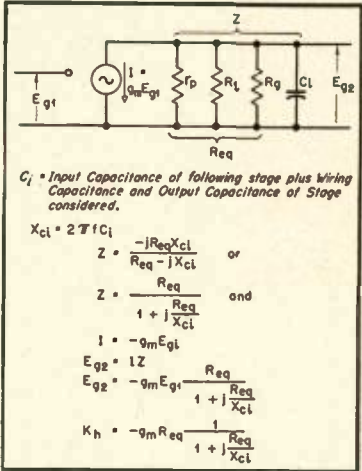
Z

$E_{g1}$

$I = g_m E_{g1}$

$r_p$ $R_L$ $R_g$ $C_i$ $E_{g2}$

$R_{eq}$

$C_i$ = Input Capacitance of following stage plus Wiring Capacitance and Output Capacitance of Stage considered.

$X_{ci} = 2\pi f C_i$

$Z = \frac{-jR_{eq}X_{ci}}{R_{eq} - jX_{ci}}$ or

$Z = \frac{R_{eq}}{1 + j\frac{R_{eq}}{X_{ci}}}$ and

$I = -g_m E_{g1}$

$E_{g2} = IZ$

$E_{g2} = -g_m E_{g1} \frac{R_{eq}}{1 + j\frac{R_{eq}}{X_{ci}}}$

$K_h = -g_m R_{eq} \frac{1}{1 + j\frac{R_{eq}}{X_{ci}}}$